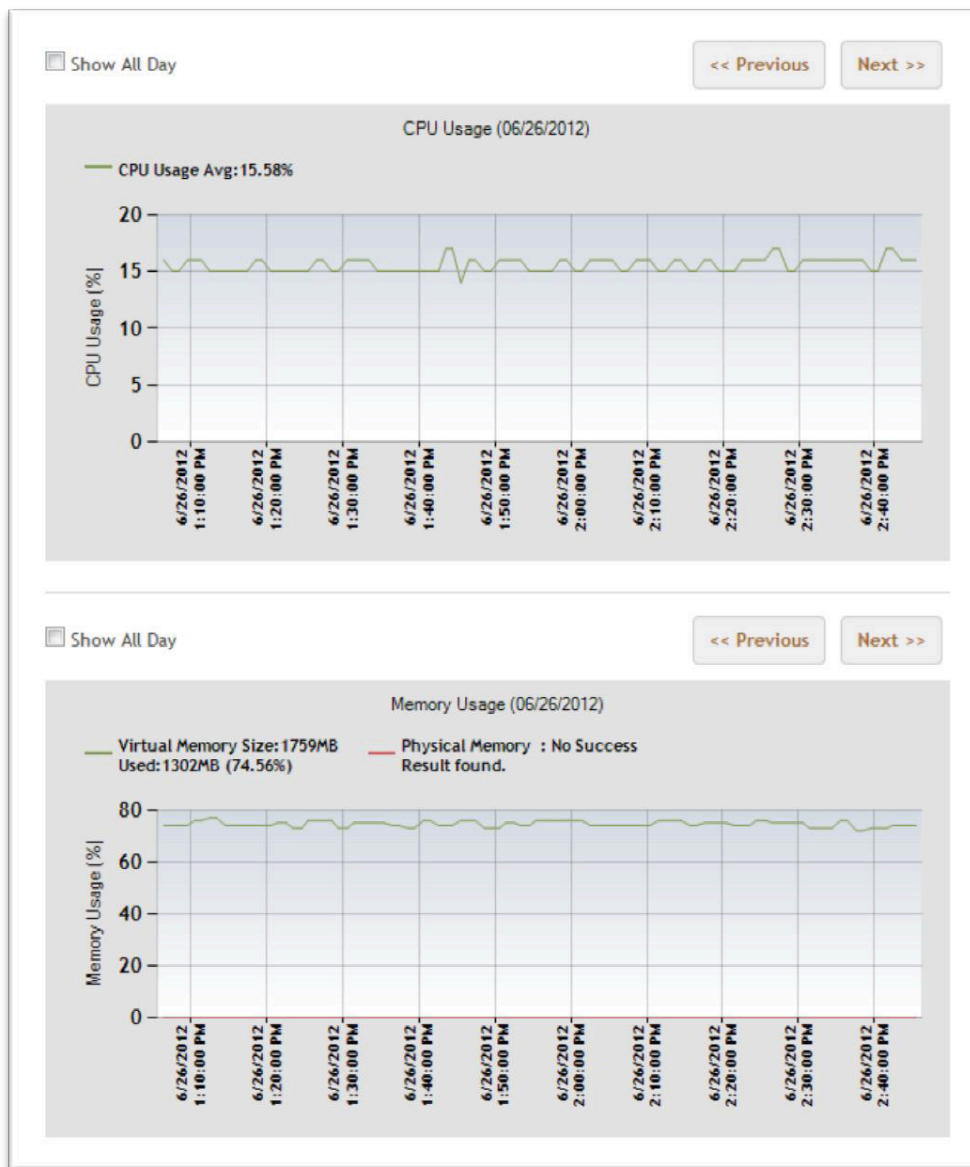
Show All Day

<< Previous

Next >>

CPU Usage (06/26/2012)

CPU Usage Avg: 15.58%

20
15
10
5
0

CPU Usage [%]

6/26/2012 1:10:00 PM
6/26/2012 1:20:00 PM
6/26/2012 1:30:00 PM
6/26/2012 1:40:00 PM
6/26/2012 1:50:00 PM
6/26/2012 2:00:00 PM
6/26/2012 2:10:00 PM
6/26/2012 2:20:00 PM
6/26/2012 2:30:00 PM
6/26/2012 2:40:00 PM

Show All Day

<< Previous

Next >>

Memory Usage (06/26/2012)

Virtual Memory Size: 1759MB Used: 1302MB (74.56%)

Physical Memory : No Success Result found.

80
60
40
20
0

Memory Usage [%]

6/26/2012 1:10:00 PM
6/26/2012 1:20:00 PM
6/26/2012 1:30:00 PM
6/26/2012 1:40:00 PM
6/26/2012 1:50:00 PM
6/26/2012 2:00:00 PM
6/26/2012 2:10:00 PM
6/26/2012 2:20:00 PM
6/26/2012 2:30:00 PM
6/26/2012 2:40:00 PM